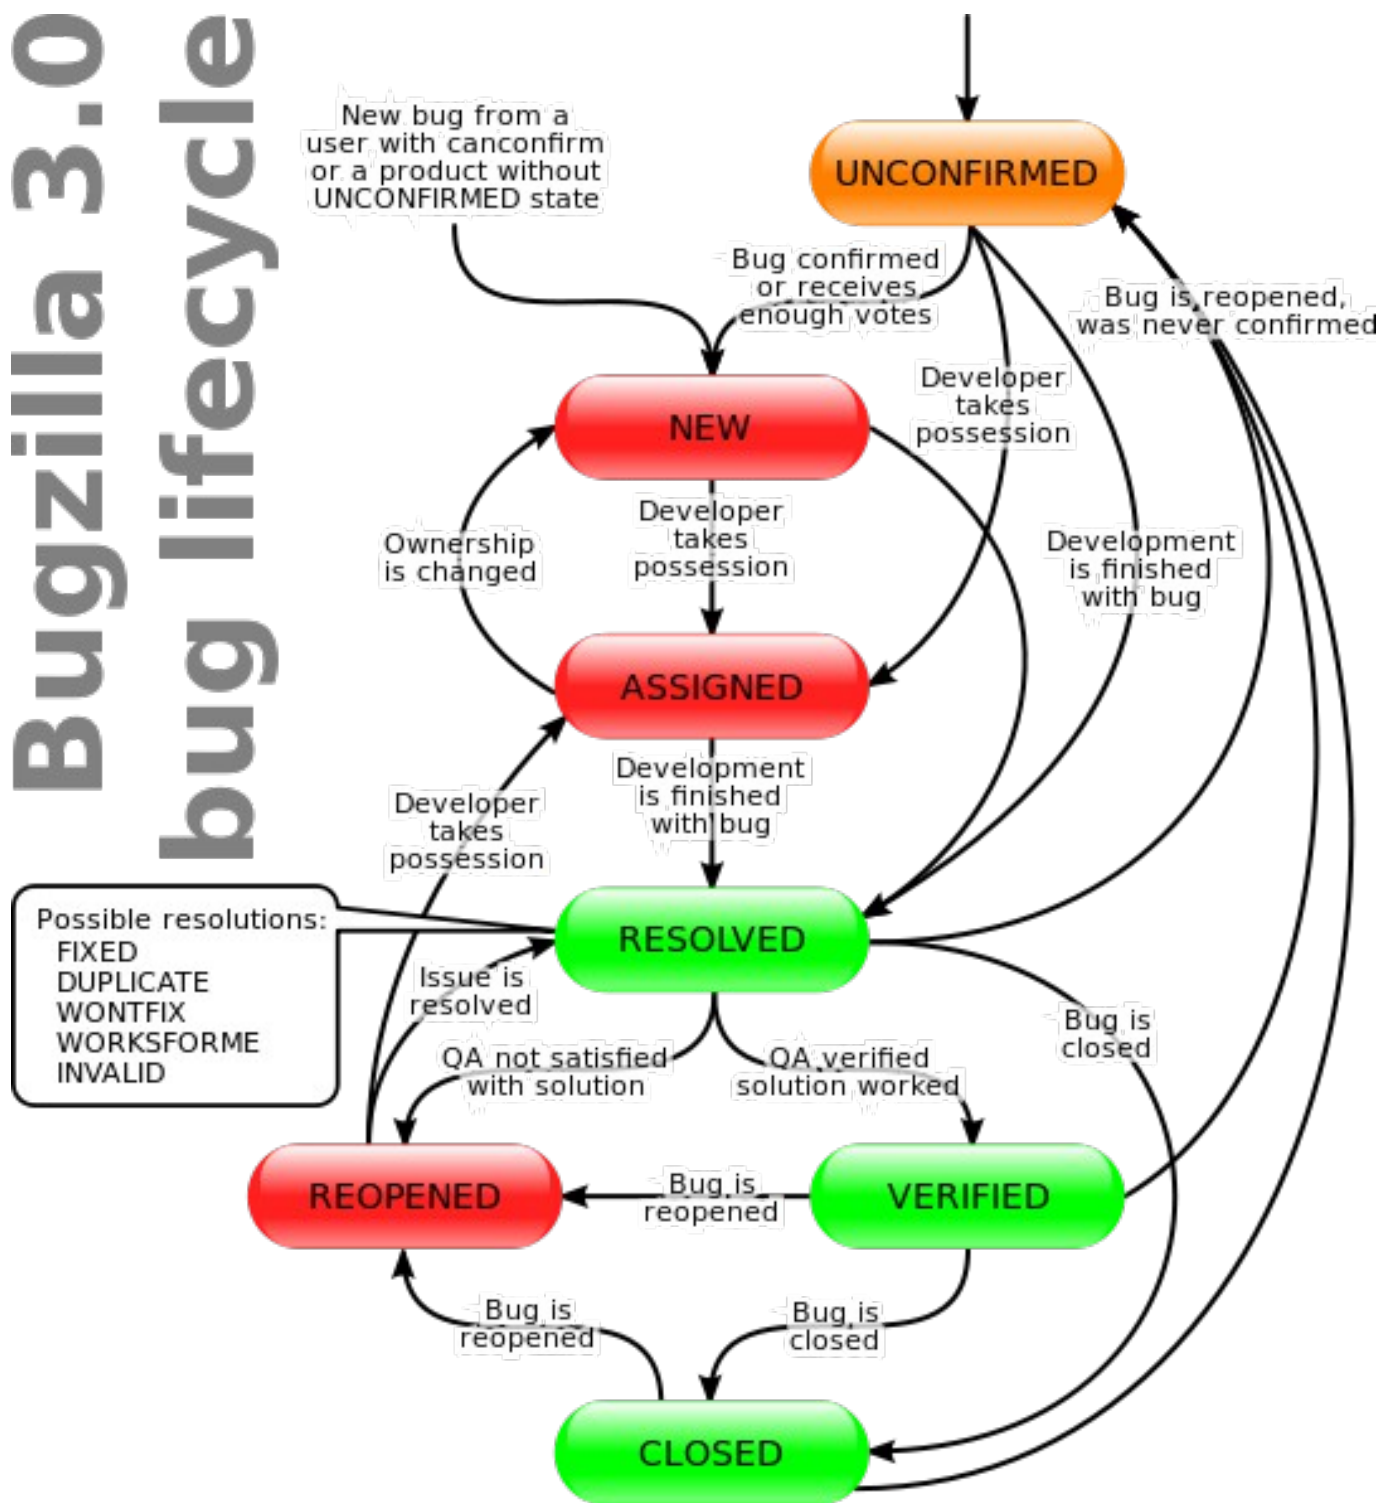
Bugzilla 3.0 bug lifecycle

New bug from a user with canconfirm or a product without UNCONFIRMED state

UNCONFIRMED

Bug confirmed or receives enough votes

Bug is reopened, was never confirmed

Developer takes possession

NEW

Developer takes possession

Ownership is changed

Development is finished with bug

ASSIGNED

Development is finished with bug

Developer takes possession

Possible resolutions:
FIXED
DUPLICATE
WONTFIX
WORKSFORME
INVALID

RESOLVED

Issue is resolved

Bug is closed

QA not satisfied with solution

QA verified solution worked

REOPENED

Bug is reopened

VERIFIED

Bug is reopened

Bug is closed

CLOSED